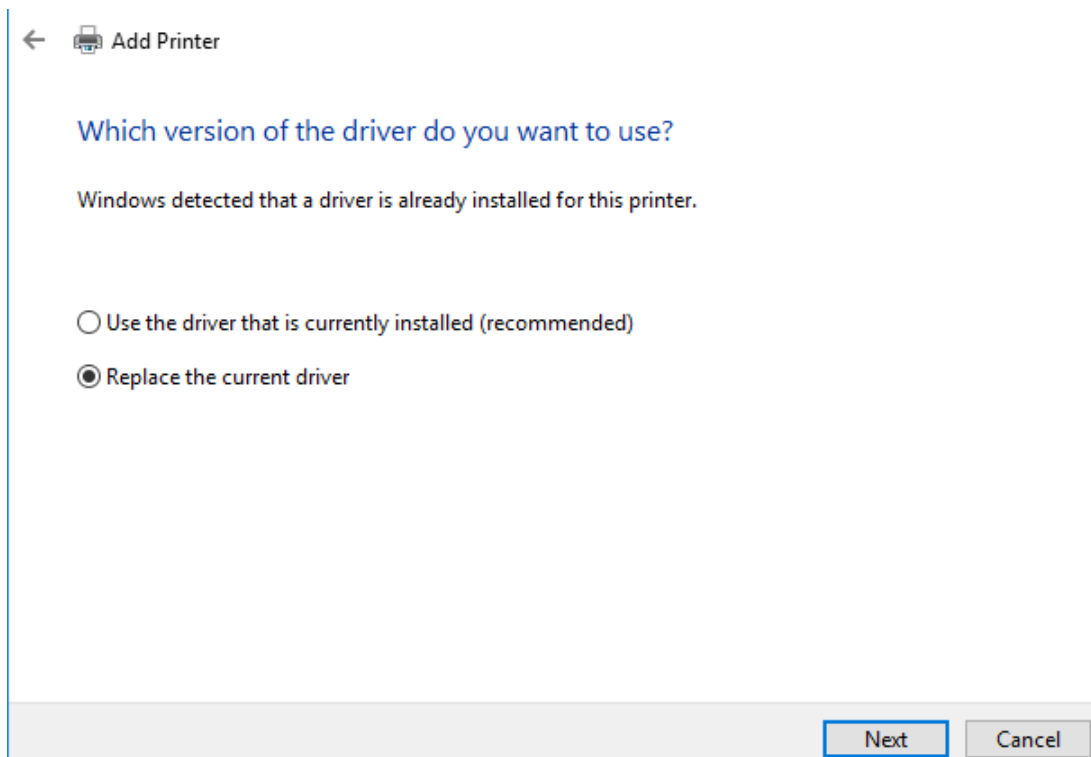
Add Printer

Which version of the driver do you want to use?

Windows detected that a driver is already installed for this printer.

Use the driver that is currently installed (recommended)

Replace the current driver

Next Cancel